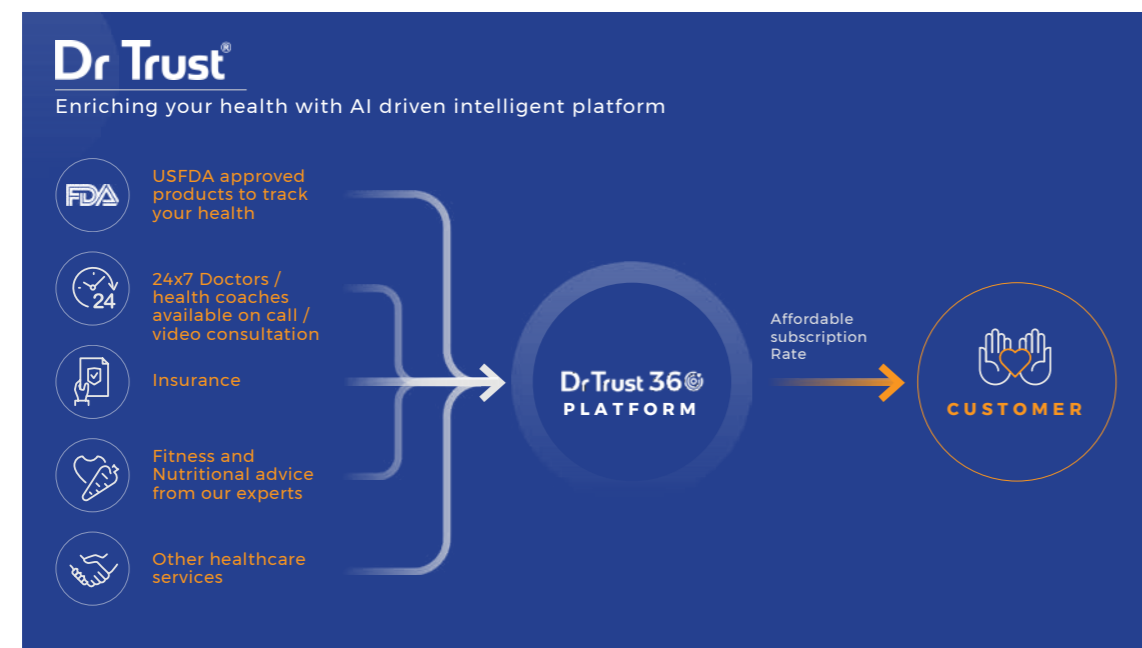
Dr Trust®

Enriching your health with AI driven intelligent platform

FDA

USFDA approved products to track your health

24

24x7 Doctors / health coaches available on call / video consultation

Insurance

Fitness and Nutritional advice from our experts

Other healthcare services

Dr Trust 360

PLATFORM

Affordable subscription Rate

CUSTOMER